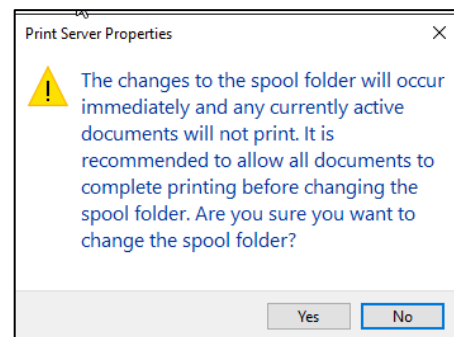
Print Server Properties

×

The changes to the spool folder will occur immediately and any currently active documents will not print. It is recommended to allow all documents to complete printing before changing the spool folder. Are you sure you want to change the spool folder?

Yes

No